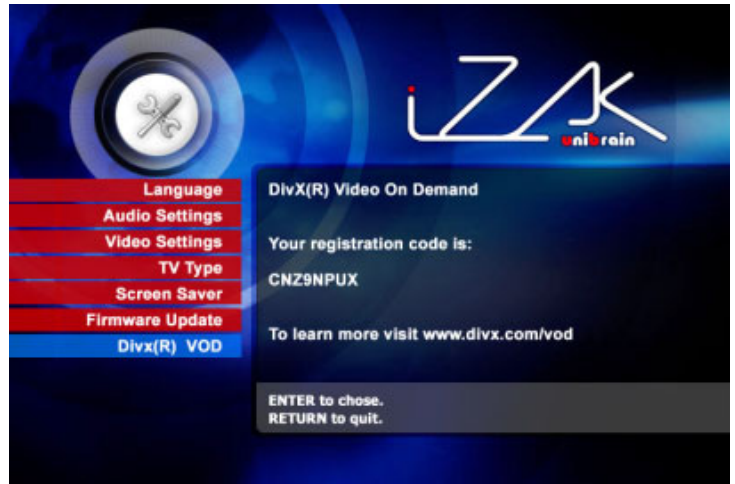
iZAK
unibrain

Language
Audio Settings
Video Settings
TV Type
Screen Saver
Firmware Update
Divx(R) VOD

DivX(R) Video On Demand

Your registration code is:

CNZ9NPUX

To learn more visit www.divx.com/vod

ENTER to chose.
RETURN to quit.